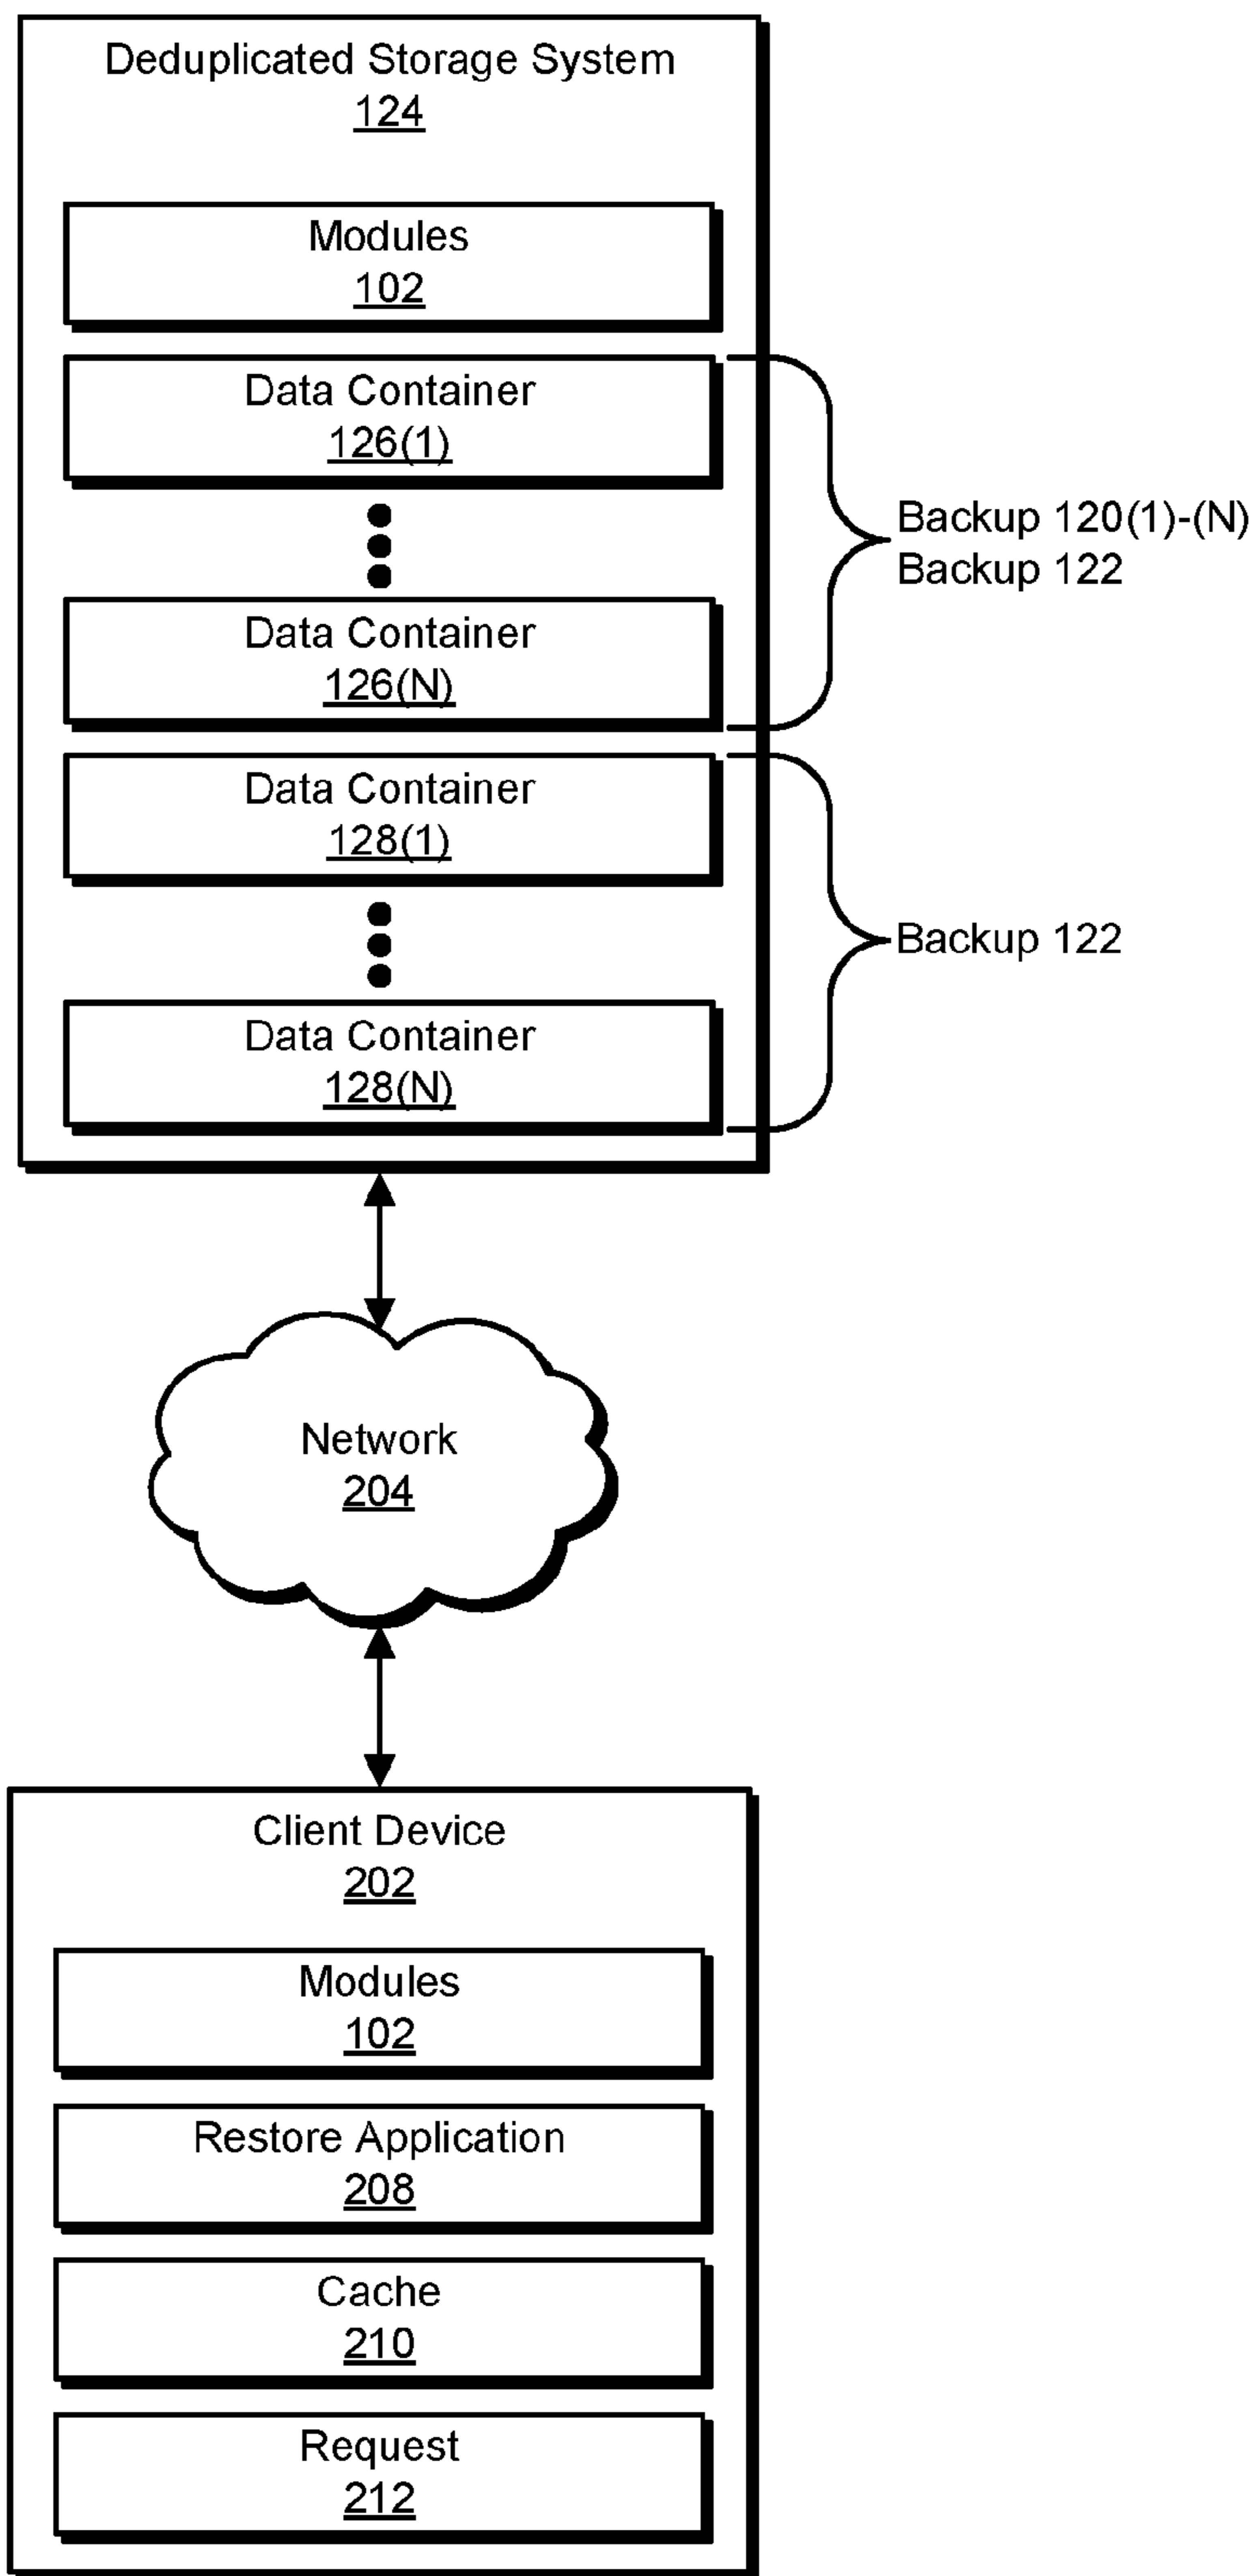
Deduplicated Storage System
124

Modules
102

Data Container
126(1)

Data Container
126(N)

Data Container
128(1)

Data Container
128(N)

Backup 120(1)-(N)
Backup 122

Backup 122

Network
204

Client Device
202

Modules
102

Restore Application
208

Cache
210

Request
212